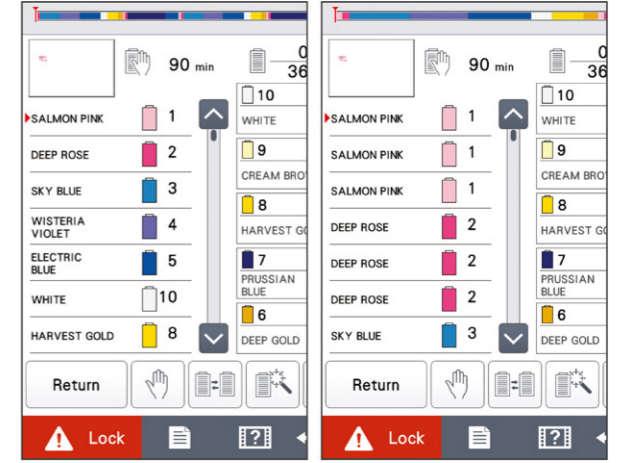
90 min

0
36

SALMON PINK 1
DEEP ROSE 2
SKY BLUE 3
WISTERIA VIOLET 4
ELECTRIC BLUE 5
WHITE 10
HARVEST GOLD 8

10 WHITE
9 CREAM BRO
8 HARVEST G
7 PRUSSIAN BLUE
6 DEEP GOLD

Return

Lock

90 min

0
36

SALMON PINK 1
SALMON PINK 1
SALMON PINK 1
DEEP ROSE 2
DEEP ROSE 2
DEEP ROSE 2
SKY BLUE 3

10 WHITE
9 CREAM BRO
8 HARVEST G
7 PRUSSIAN BLUE
6 DEEP GOLD

Return

Lock